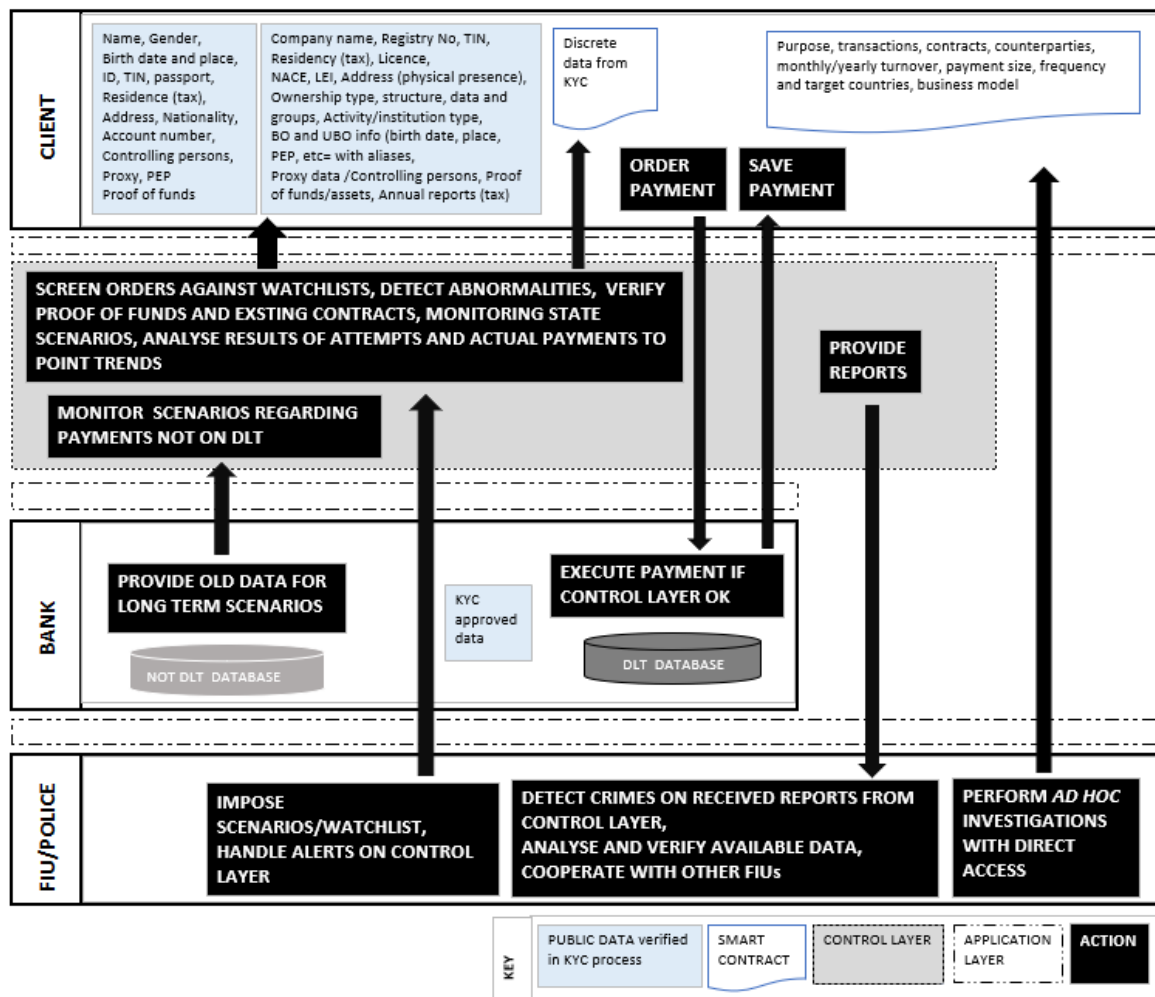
CLIENT

Name, Gender, Birth date and place, ID, TIN, passport, Residence (tax), Address, Nationality, Account number, Controlling persons, Proxy, PEP
Proof of funds

Company name, Registry No, TIN, Residency (tax), Licence, NACE, LEI, Address (physical presence), Ownership type, structure, data and groups, Activity/institution type, BO and UBO info (birth date, place, PEP, etc= with aliases, Proxy data /Controlling persons, Proof of funds/assets, Annual reports (tax)

Discrete data from KYC

Purpose, transactions, contracts, counterparties, monthly/yearly turnover, payment size, frequency and target countries, business model

ORDER PAYMENT

SAVE PAYMENT

SCREEN ORDERS AGAINST WATCHLISTS, DETECT ABNORMALITIES, VERIFY PROOF OF FUNDS AND EXSTING CONTRACTS, MONITORING STATE SCENARIOS, ANALYSE RESULTS OF ATTEMPTS AND ACTUAL PAYMENTS TO POINT TRENDS

PROVIDE REPORTS

MONITOR SCENARIOS REGARDING PAYMENTS NOT ON DLT

BANK

PROVIDE OLD DATA FOR LONG TERM SCENARIOS

NOT DLT DATABASE

KYC approved data

EXECUTE PAYMENT IF CONTROL LAYER OK

DLT DATABASE

FIU/POLICE

IMPOSE SCENARIOS/WATCHLIST, HANDLE ALERTS ON CONTROL LAYER

DETECT CRIMES ON RECEIVED REPORTS FROM CONTROL LAYER,
ANALYSE AND VERIFY AVAILABLE DATA,
COOPERATE WITH OTHER FIUs

PERFORM *AD HOC* INVESTIGATIONS WITH DIRECT ACCESS

KEY

PUBLIC DATA verified in KYC process

SMART CONTRACT

CONTROL LAYER

APPLICATION LAYER

ACTION